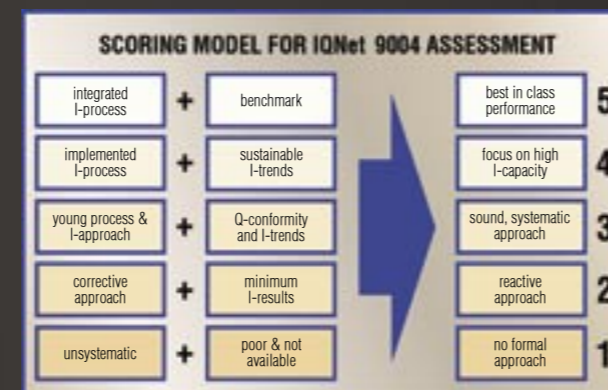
SCORING MODEL FOR IQNet 9004 ASSESSMENT

integrated I-process + benchmark → best in class performance 5

implemented I-process + sustainable I-trends → focus on high I-capacity 4

young process & I-approach + Q-conformity and I-trends → sound, systematic approach 3

corrective approach + minimum I-results → reactive approach 2

unsystematic + poor & not available → no formal approach 1